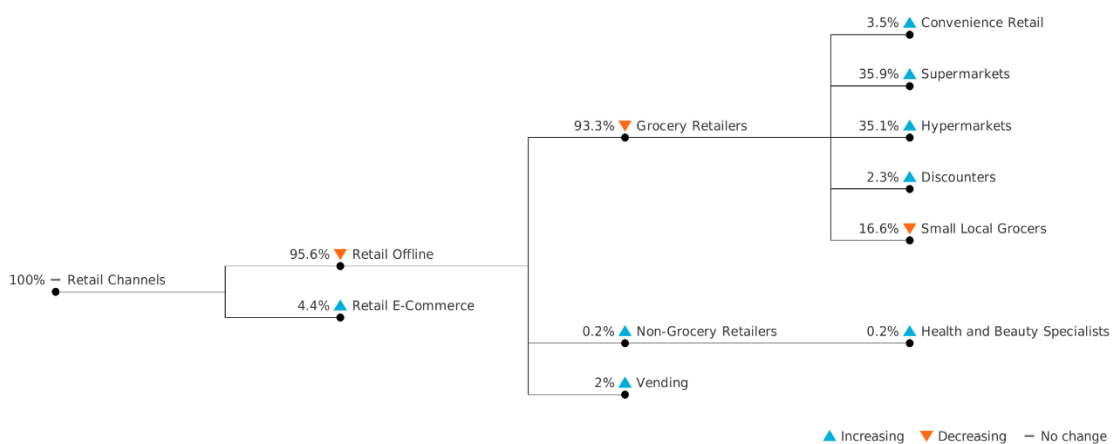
100% – Retail Channels

95.6% ▼ Retail Offline

4.4% ▲ Retail E-Commerce

93.3% ▼ Grocery Retailers

0.2% ▲ Non-Grocery Retailers

2% ▲ Vending

3.5% ▲ Convenience Retail

35.9% ▲ Supermarkets

35.1% ▲ Hypermarkets

2.3% ▲ Discounters

16.6% ▼ Small Local Grocers

0.2% ▲ Health and Beauty Specialists

▲ Increasing ▼ Decreasing – No change